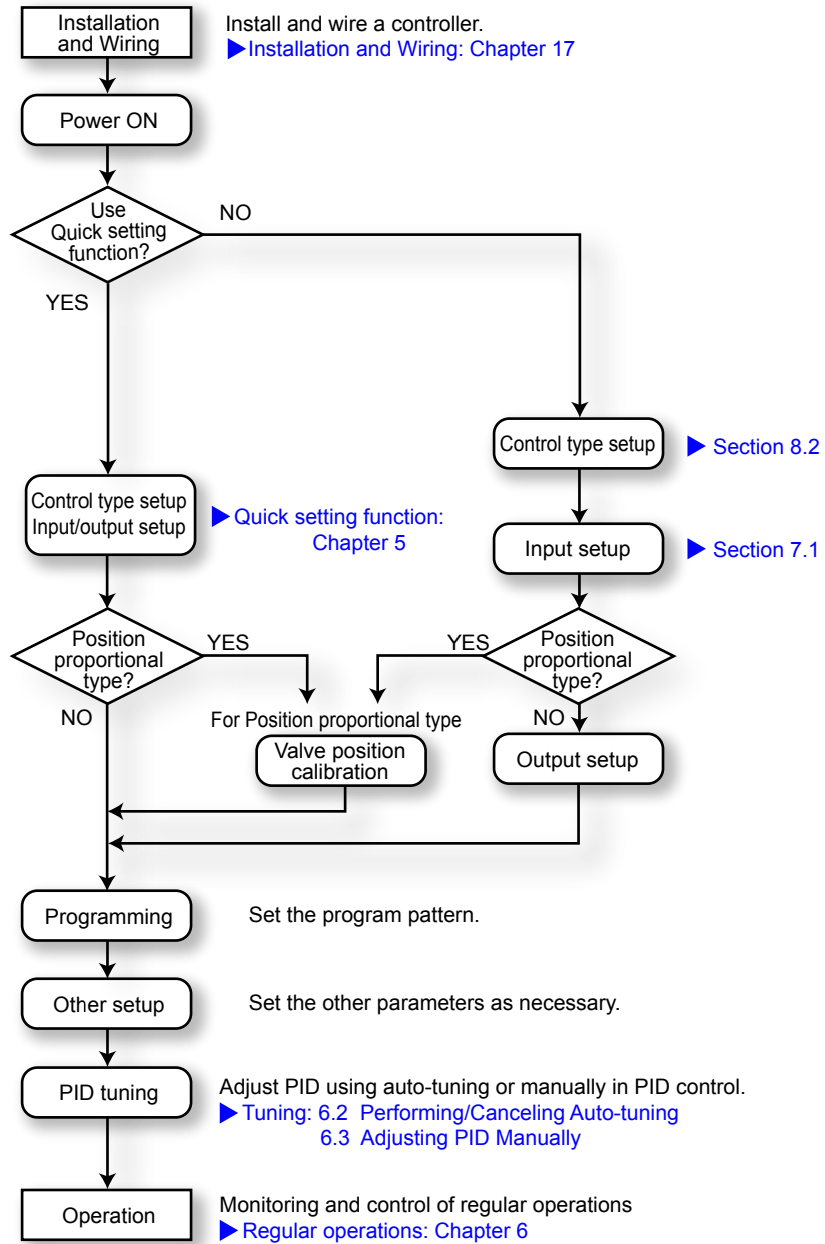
Installation and Wiring

Install and wire a controller.
▶Installation and Wiring: Chapter 17

Power ON

Use Quick setting function?

NO

YES

Control type setup

▶ Section 8.2

Control type setup
Input/output setup

▶ Quick setting function: Chapter 5

Input setup

▶ Section 7.1

Position proportional type?

YES

YES

Position proportional type?

NO

For Position proportional type

NO

Valve position calibration

Output setup

Programming

Set the program pattern.

Other setup

Set the other parameters as necessary.

PID tuning

Adjust PID using auto-tuning or manually in PID control.
▶ Tuning: 6.2 Performing/Canceling Auto-tuning
6.3 Adjusting PID Manually

Operation

Monitoring and control of regular operations
▶ Regular operations: Chapter 6